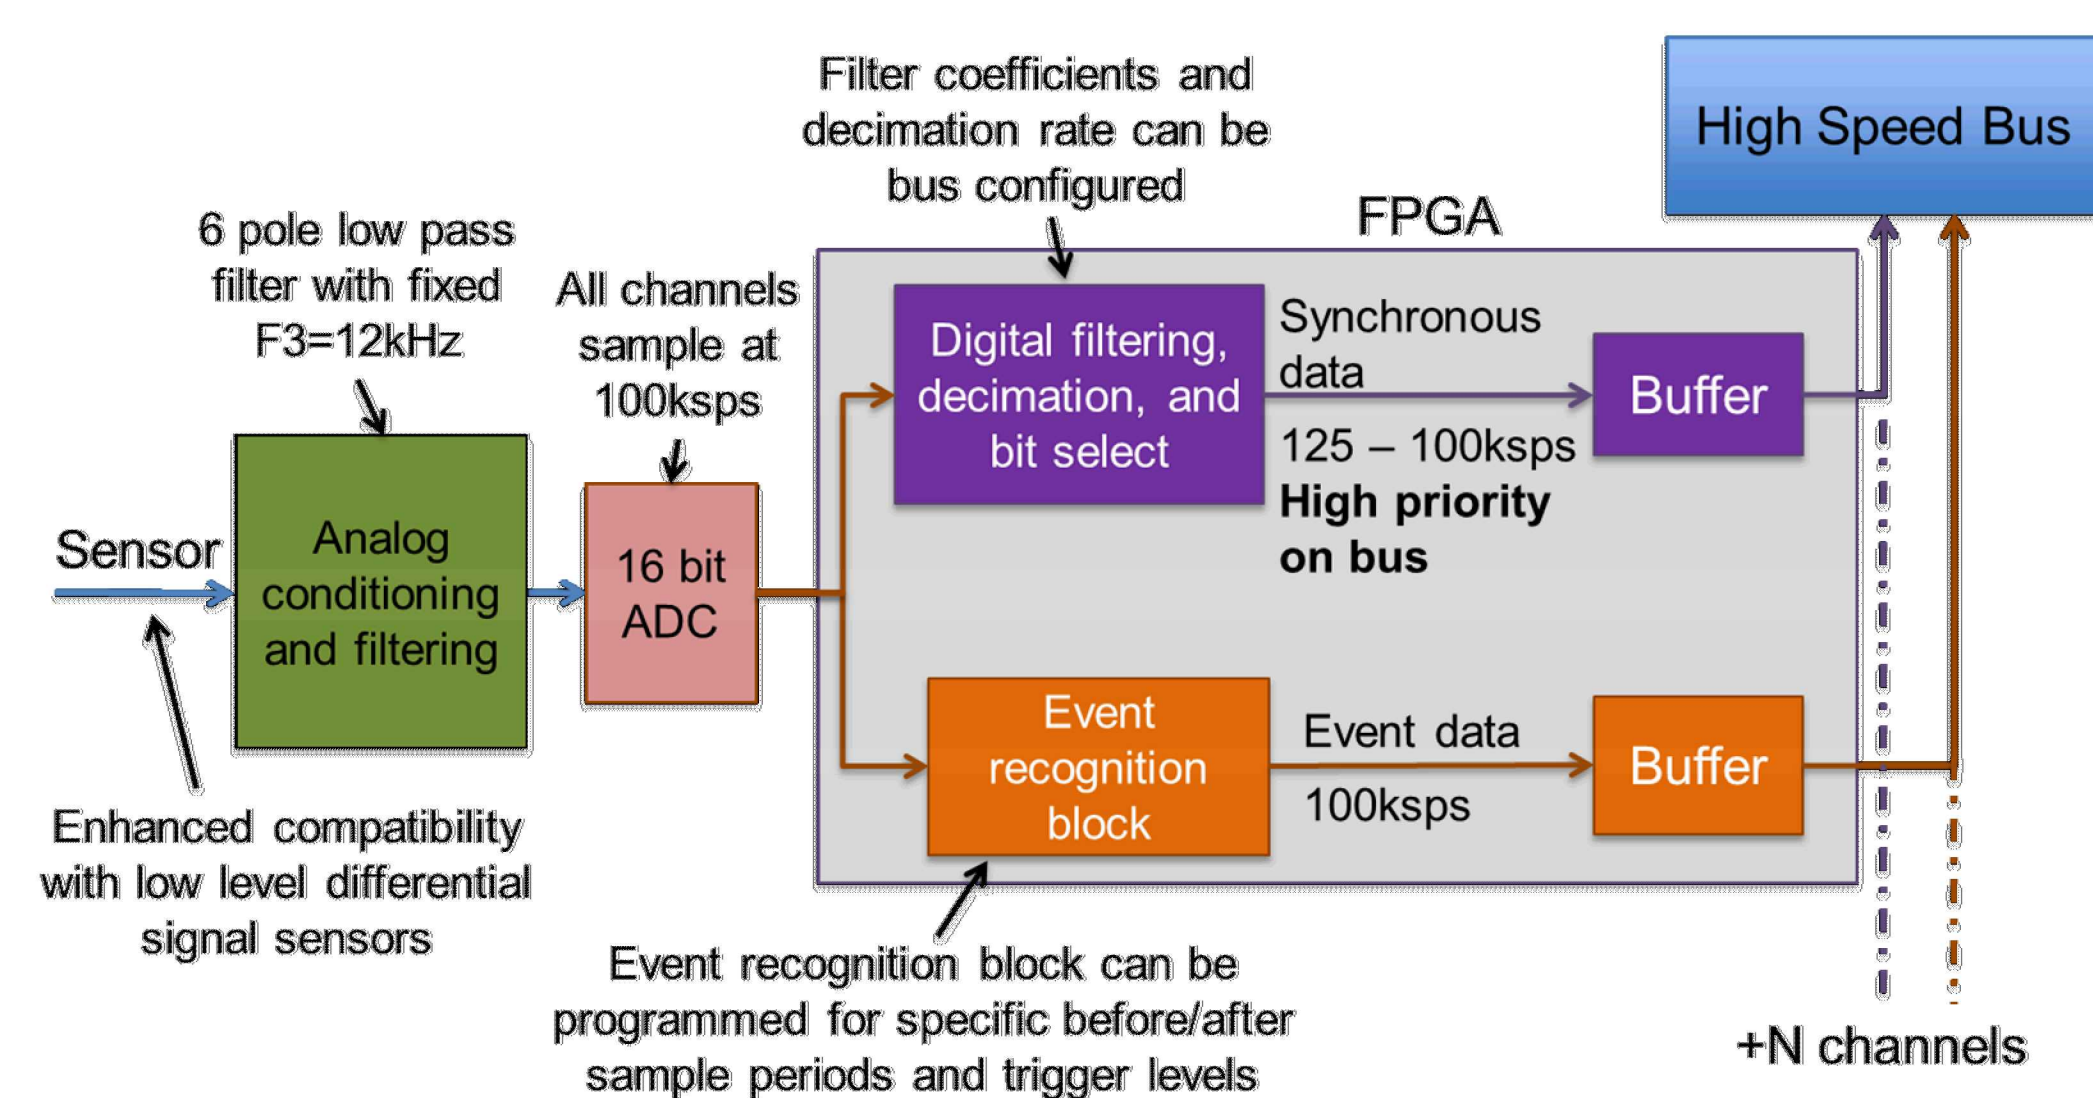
Filter coefficients and decimation rate can be bus configured

High Speed Bus

FPGA

6 pole low pass filter with fixed F3=12kHz

All channels sample at 100ksps

Digital filtering, decimation, and bit select

Synchronous data

Buffer

125 – 100ksps
**High priority on bus**

Sensor

Analog conditioning and filtering

16 bit ADC

Event recognition block

Event data

100ksps

Buffer

Enhanced compatibility with low level differential signal sensors

Event recognition block can be programmed for specific before/after sample periods and trigger levels

+N channels